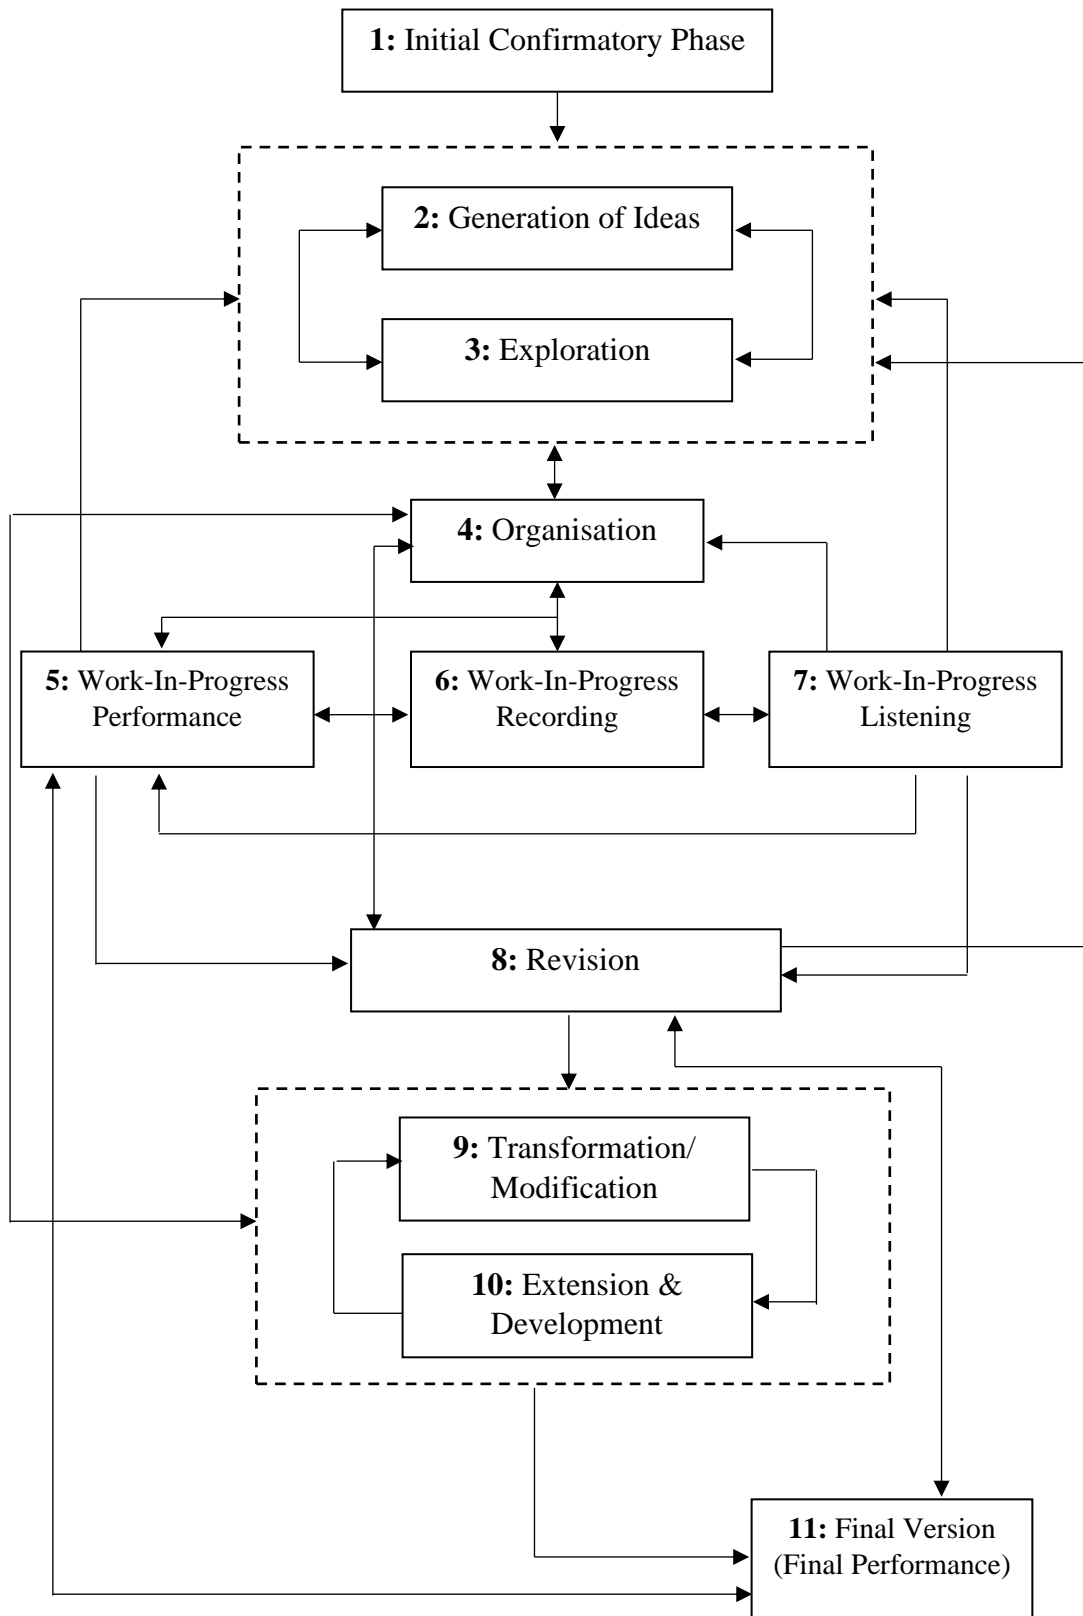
1: Initial Confirmatory Phase

2: Generation of Ideas

3: Exploration

4: Organisation

5: Work-In-Progress Performance

6: Work-In-Progress Recording

7: Work-In-Progress Listening

8: Revision

9: Transformation/ Modification

10: Extension & Development

11: Final Version (Final Performance)